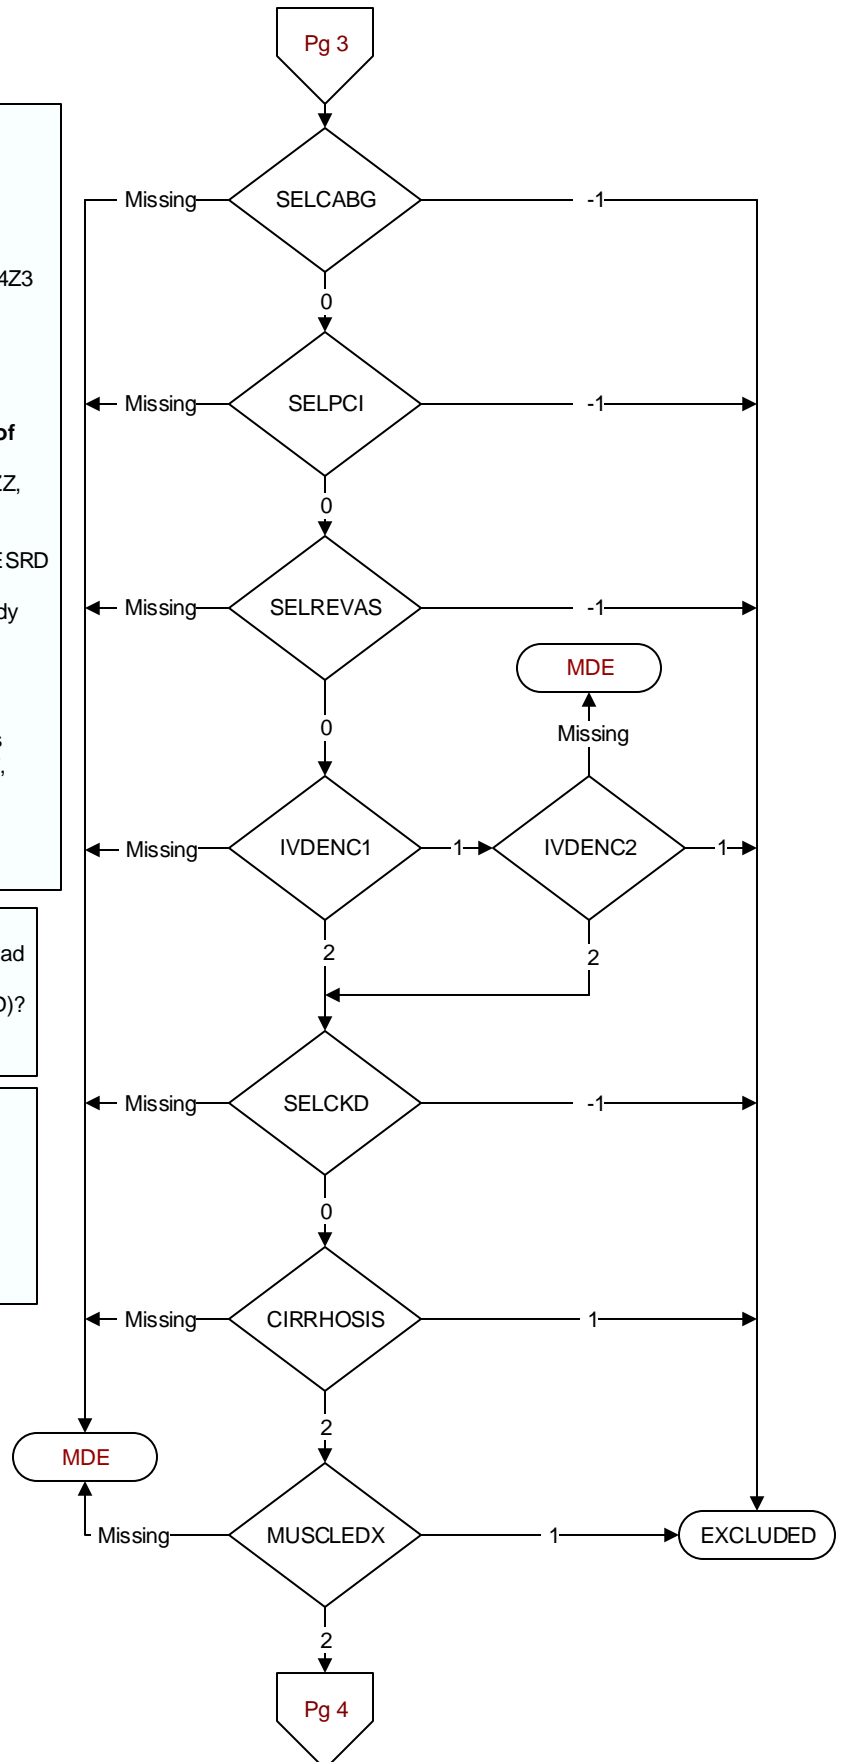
Pg 3

4Z3

of

Z,

ESRD

dy

s

,

ad

)?

Missing SELCABG -1

0

Missing SELPCI -1

0

Missing SELREVAS -1

MDE

Missing

0

Missing IVDENC1 1 IVDENC2 1

2

2

Missing SELCKD -1

0

Missing CIRRHOSIS 1

2

MDE

Missing MUSCLEDX 1 EXCLUDED

2

Pg 4